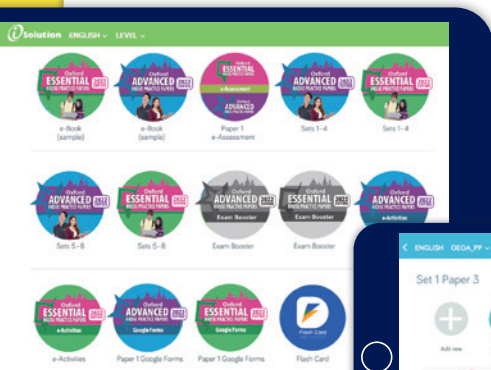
iSolution ENGLISH LEVEL

Oxford ESSENTIAL HKDSE PRACTICE PAPERS 2022
e-Book (sample)

Oxford ADVANCED HKDSE PRACTICE PAPERS 2022
e-Book (sample)

Oxford ESSENTIAL e-Assessment Oxford ADVANCED
Paper 1 e-Assessment

Oxford ADVANCED HKDSE PRACTICE PAPERS 2022
Sets 1–4

Oxford ESSENTIAL HKDSE PRACTICE PAPERS 2022
Sets 1–4

Oxford ADVANCED HKDSE PRACTICE PAPERS 2022
Sets 5–8

Oxford ESSENTIAL HKDSE PRACTICE PAPERS 2022
Sets 5–8

Oxford ADVANCED 2022 Exam Booster
Exam Booster

Oxford ESSENTIAL 2022 Exam Booster
Exam Booster

Oxford ADVANCED e-Activities

Oxford ESSENTIAL e-Activities
e-Activities

Oxford ADVANCED Google Forms
Paper 1 Google Forms

Oxford ESSENTIAL Google Forms
Paper 1 Google Forms

Flash Card
Flash Card

ENGLISH OEOA_PP
Set 1 Paper 3
Add new